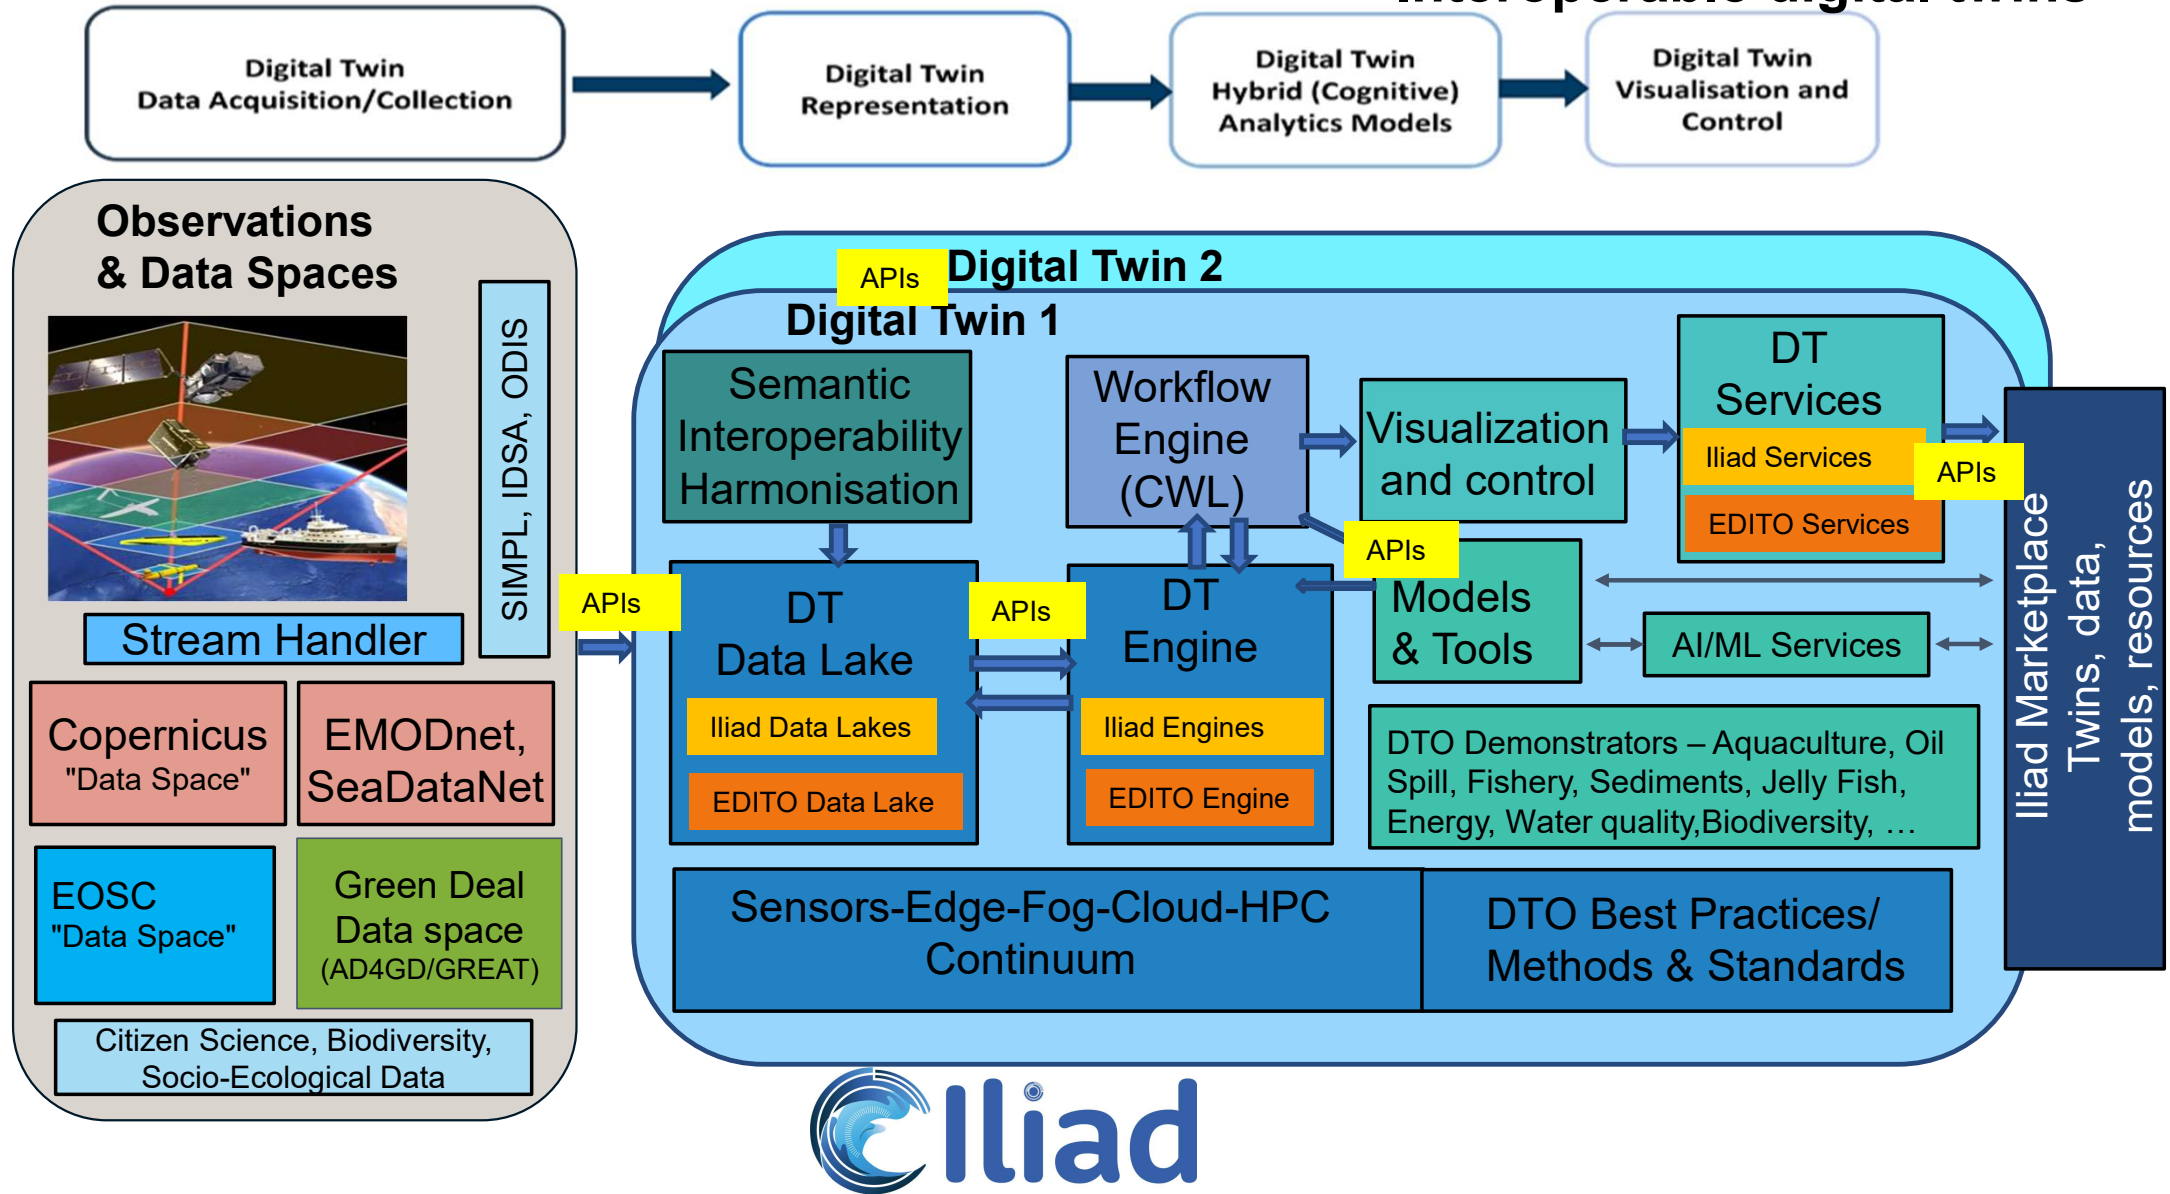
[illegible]

Digital Twin Data Acquisition/Collection

Digital Twin Representation

Digital Twin Hybrid (Cognitive) Analytics Models

Digital Twin Visualisation and Control

Observations & Data Spaces

SIMPL, IDSA, ODIS

Stream Handler

Copernicus "Data Space"

EMODnet, SeaDataNet

EOSC "Data Space"

Green Deal Data space (AD4GD/GREAT)

Citizen Science, Biodiversity, Socio-Ecological Data

APIs

APIs

Digital Twin 2

Digital Twin 1

Semantic Interoperability Harmonisation

Workflow Engine (CWL)

Visualization and control

DT Services

Iliad Services

APIs

EDITO Services

APIs

DT Data Lake

APIs

Iliad Data Lakes

EDITO Data Lake

DT Engine

Iliad Engines

EDITO Engine

Models & Tools

AI/ML Services

DTO Demonstrators – Aquaculture, Oil Spill, Fishery, Sediments, Jelly Fish, Energy, Water quality,Biodiversity, …

Sensors-Edge-Fog-Cloud-HPC Continuum

DTO Best Practices/ Methods & Standards

Iliad Marketplace Twins, data, models, resources

Iliad